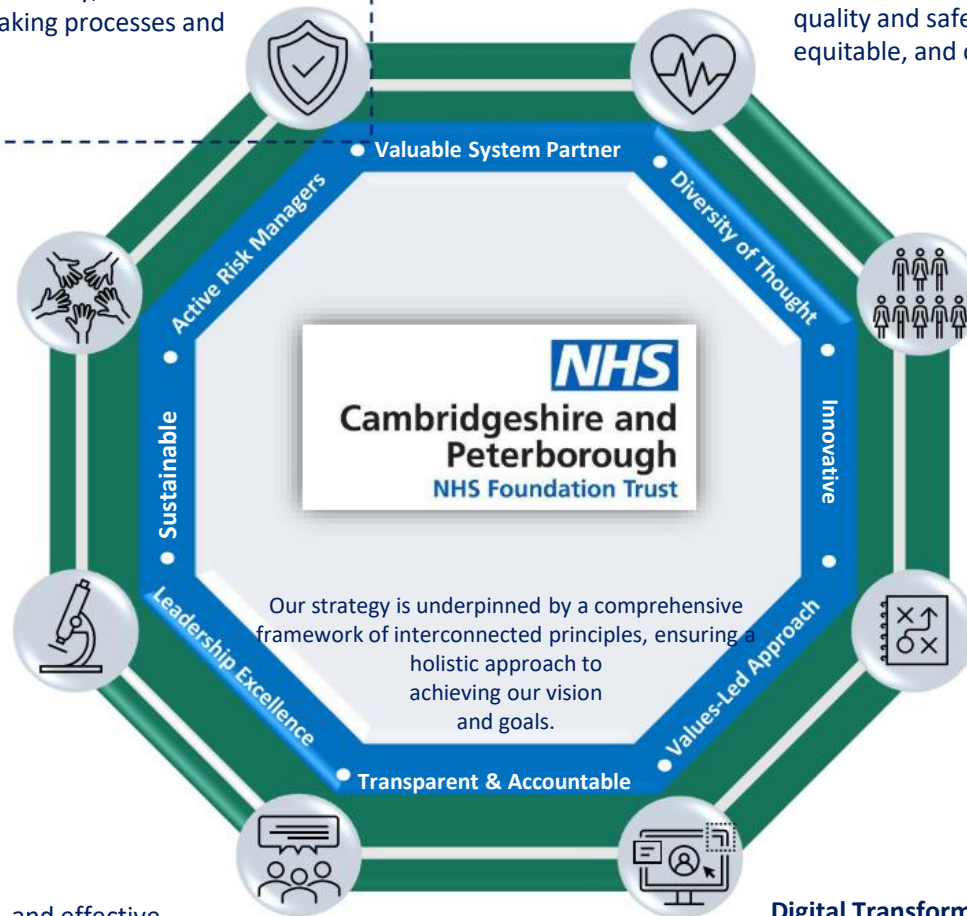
aking processes and

quality and safe
equitable, and c

Valuable System Partner

Diversity of Thought

Innovative

Values-Led Approach

Transparent & Accountable

Leadership Excellence

Sustainable

Active Risk Managers

NHS
Cambridgeshire and Peterborough
NHS Foundation Trust

Our strategy is underpinned by a comprehensive framework of interconnected principles, ensuring a holistic approach to achieving our vision and goals.

and effective

Digital Transform